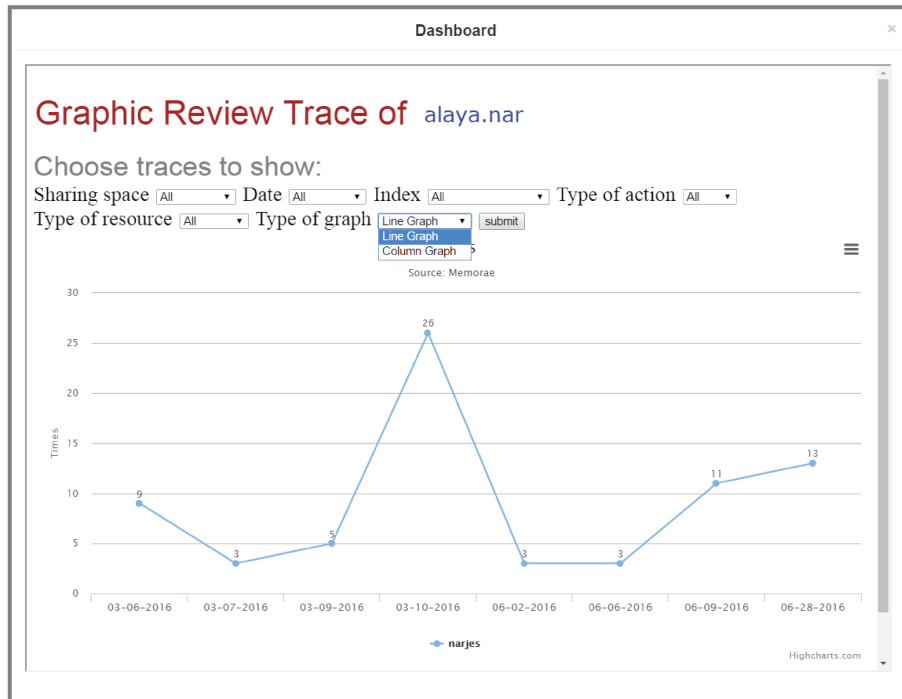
Dashboard

×

Graphic Review Trace of alaya.nar

Choose traces to show:

Sharing space All Date All Index All Type of action All
Type of resource All Type of graph Line Graph submit

Line Graph
Column Graph

Source: Memorae

| Date | Times |
|---|---|
| 03-06-2016 | 9 |
| 03-07-2016 | 3 |
| 03-09-2016 | 5 |
| 03-10-2016 | 26 |
| 06-02-2016 | 3 |
| 06-06-2016 | 3 |
| 06-09-2016 | 11 |
| 06-28-2016 | 13 |

30
25
20
15
10
5
0

Times

narjes

Highcharts.com